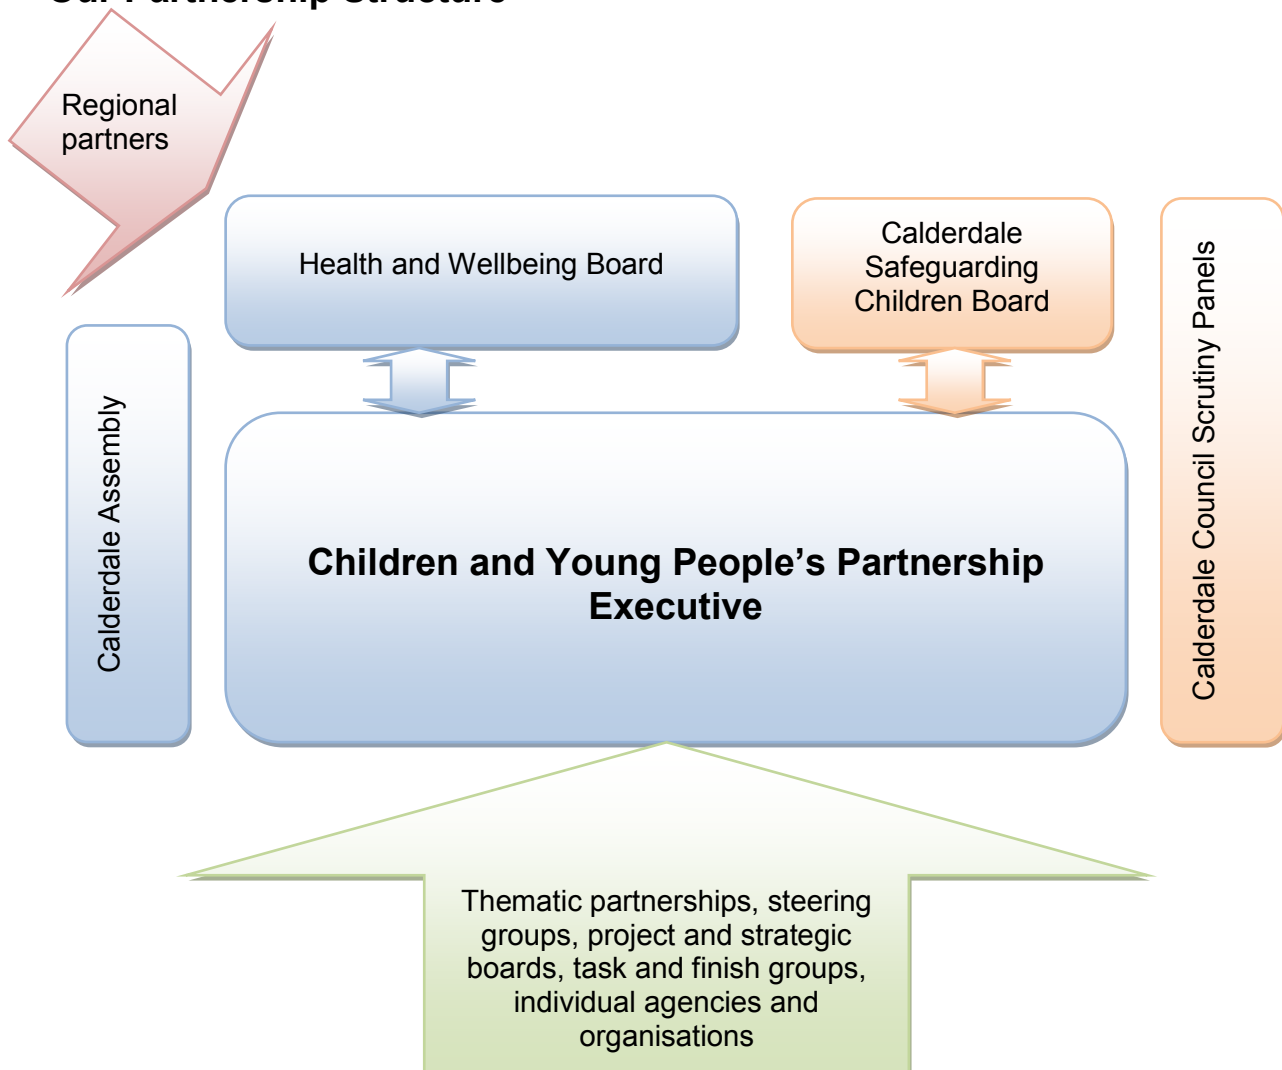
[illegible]

Regional partners

Health and Wellbeing Board

Calderdale Safeguarding Children Board

Calderdale Council Scrutiny Panels

Calderdale Assembly

**Children and Young People's Partnership Executive**

Thematic partnerships, steering groups, project and strategic boards, task and finish groups, individual agencies and organisations